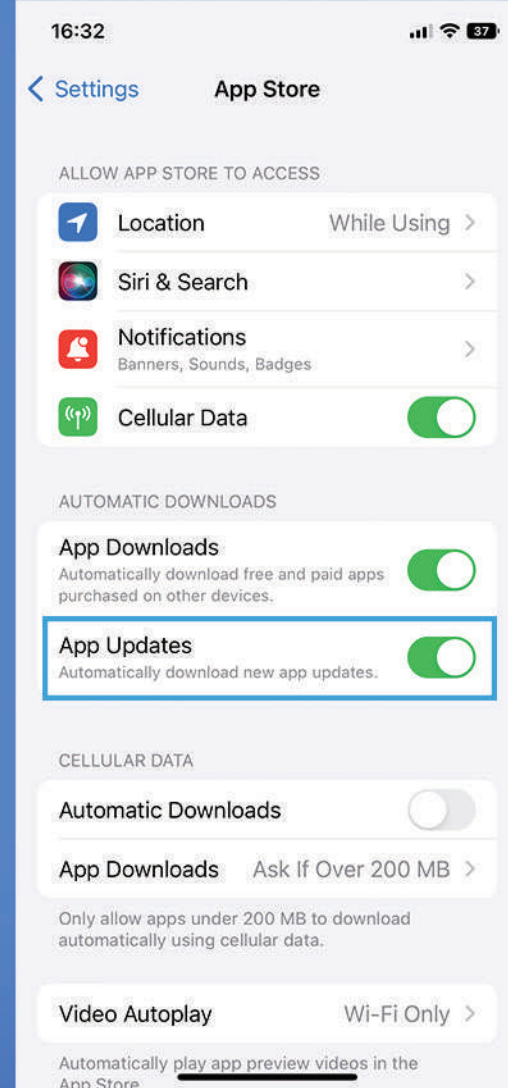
16:32

37

< Settings App Store

ALLOW APP STORE TO ACCESS

Location While Using >

Siri & Search >

Notifications
Banners, Sounds, Badges >

Cellular Data

AUTOMATIC DOWNLOADS

App Downloads
Automatically download free and paid apps purchased on other devices.

App Updates
Automatically download new app updates.

CELLULAR DATA

Automatic Downloads

App Downloads Ask If Over 200 MB >

Only allow apps under 200 MB to download automatically using cellular data.

Video Autoplay Wi-Fi Only >

Automatically play app preview videos in the App Store.